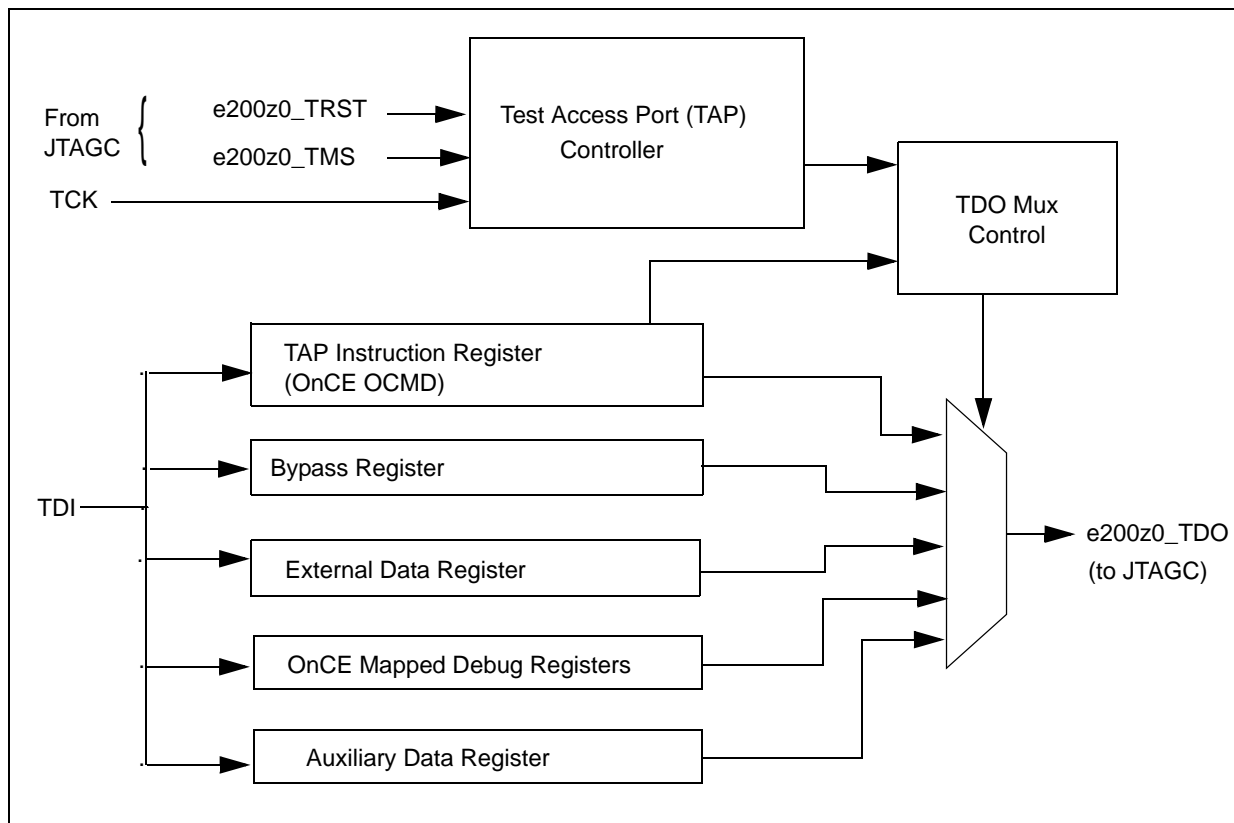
From JTAGC

e200z0_TRST

e200z0_TMS

TCK

Test Access Port (TAP) Controller

TDO Mux Control

TAP Instruction Register (OnCE OCMD)

Bypass Register

TDI

External Data Register

OnCE Mapped Debug Registers

Auxiliary Data Register

e200z0_TDO (to JTAGC)